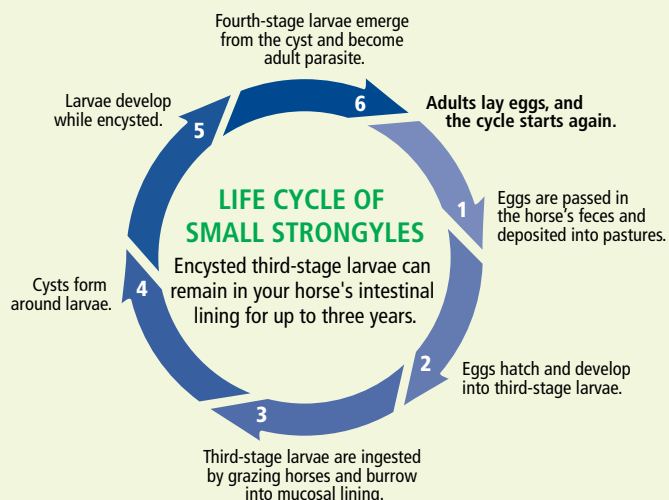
Fourth-stage larvae emerge from the cyst and become adult parasite.

6

Adults lay eggs, and the cycle starts again.

Larvae develop while encysted.

5

LIFE CYCLE OF SMALL STRONGYLES

Encysted third-stage larvae can remain in your horse's intestinal lining for up to three years.

1

Eggs are passed in the horse's feces and deposited into pastures.

Cysts form around larvae.

4

2

Eggs hatch and develop into third-stage larvae.

3

Third-stage larvae are ingested by grazing horses and burrow into mucosal lining.